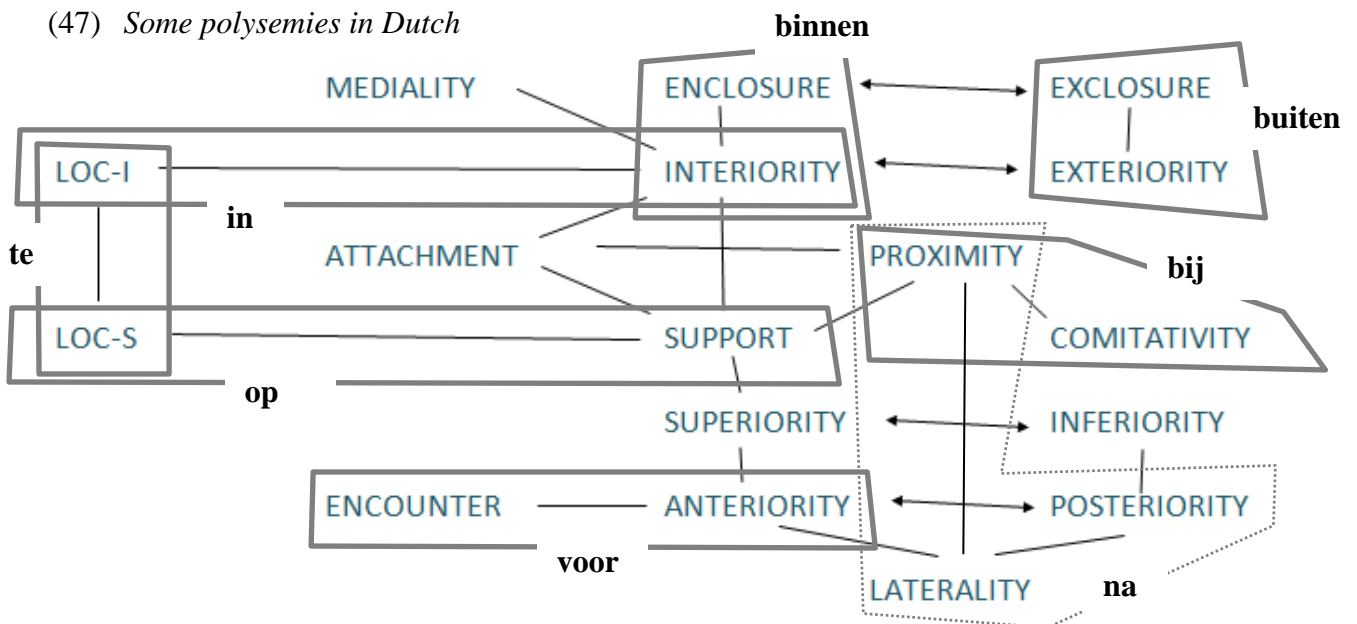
(47) *Some polysemies in Dutch*

binnen

MEDIALITY

ENCLOSURE

EXCLOSURE

buiten

LOC-I

INTERIORITY

EXTERIORITY

in

te

ATTACHMENT

PROXIMITY

bij

LOC-S

SUPPORT

COMITATIVITY

op

SUPERIORITY

INFERIORITY

ENCOUNTER

ANTERIORITY

POSTERIORITY

voor

LATERALITY

na